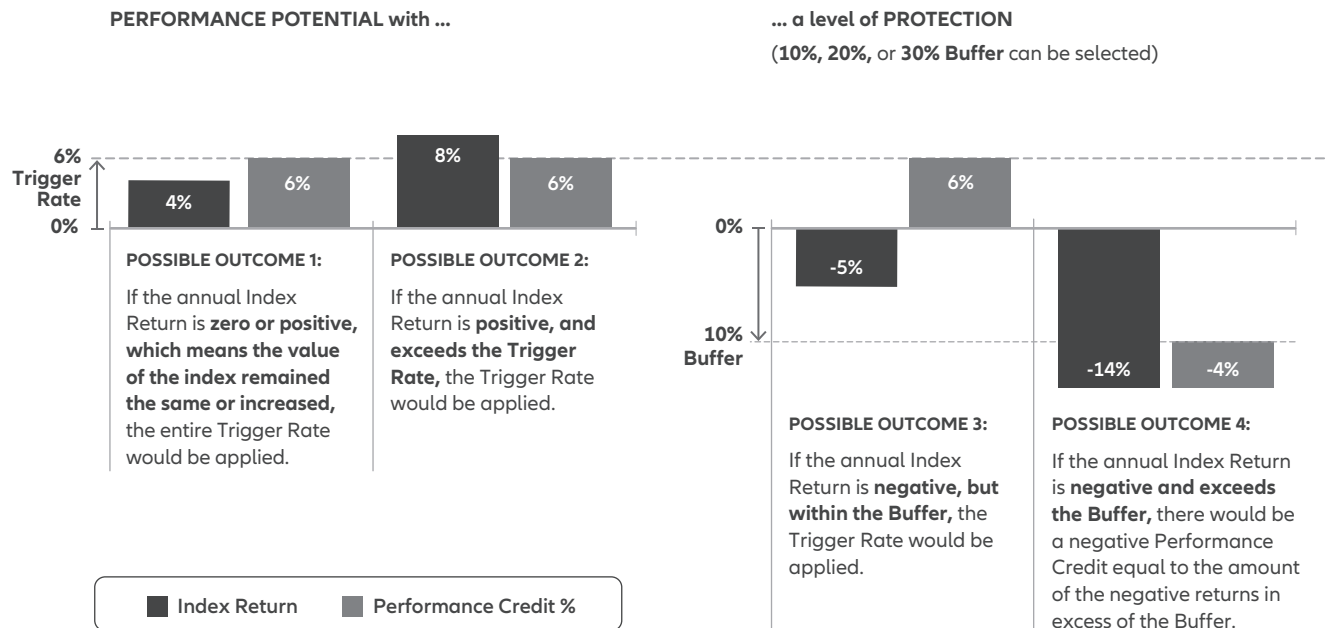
PERFORMANCE POTENTIAL with ...

... a level of PROTECTION

(10%, 20%, or 30% Buffer can be selected)

6% Trigger Rate

0%

4%

6%

8%

6%

POSSIBLE OUTCOME 1:

If the annual Index Return is zero or positive, which means the value of the index remained the same or increased, the entire Trigger Rate would be applied.

POSSIBLE OUTCOME 2:

If the annual Index Return is positive, and exceeds the Trigger Rate, the Trigger Rate would be applied.

0%

10% Buffer

-5%

6%

-14%

-4%

POSSIBLE OUTCOME 3:

If the annual Index Return is negative, but within the Buffer, the Trigger Rate would be applied.

POSSIBLE OUTCOME 4:

If the annual Index Return is negative and exceeds the Buffer, there would be a negative Performance Credit equal to the amount of the negative returns in excess of the Buffer.

Index Return

Performance Credit %